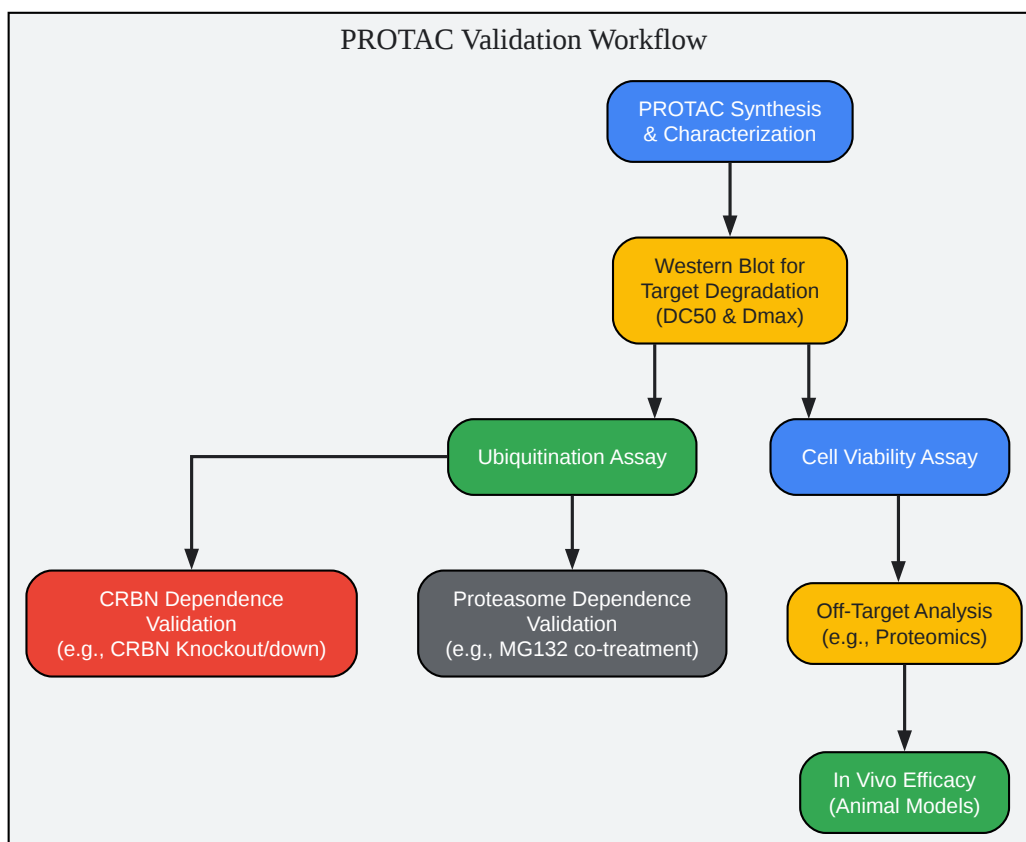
PROTAC Validation Workflow

PROTAC Synthesis & Characterization

Western Blot for Target Degradation (DC50 & Dmax)

Ubiquitination Assay

Cell Viability Assay

CRBN Dependence Validation (e.g., CRBN Knockout/down)

Proteasome Dependence Validation (e.g., MG132 co-treatment)

Off-Target Analysis (e.g., Proteomics)

In Vivo Efficacy (Animal Models)